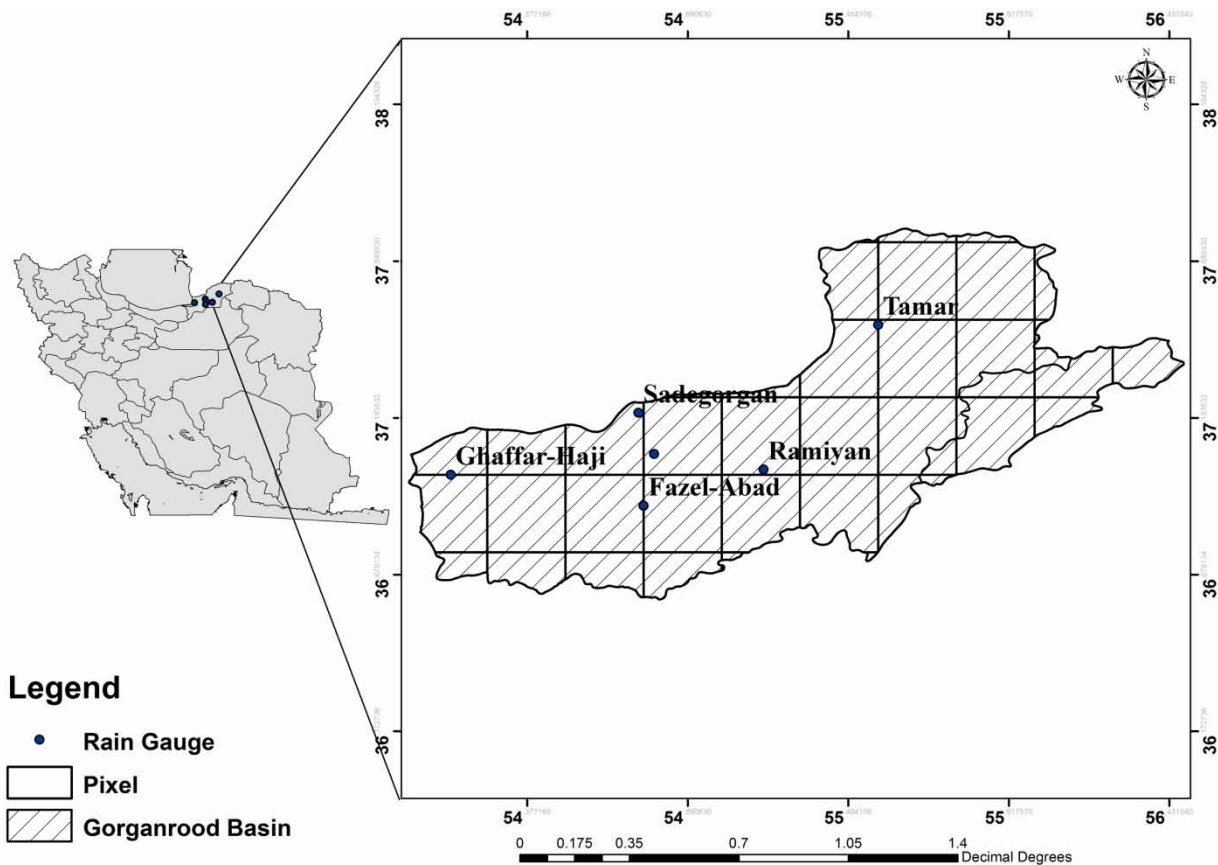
54 54 55 55 56

38 37 37 36 36

38 37 37 36 36

N
W E
S

Tamar

Sadegorgan

Ghaffar-Haji

Ramiyan

Fazel-Abad

Legend

Rain Gauge

Pixel

Gorganrood Basin

54 54 55 55 56

0 0.175 0.35 0.7 1.05 1.4
Decimal Degrees